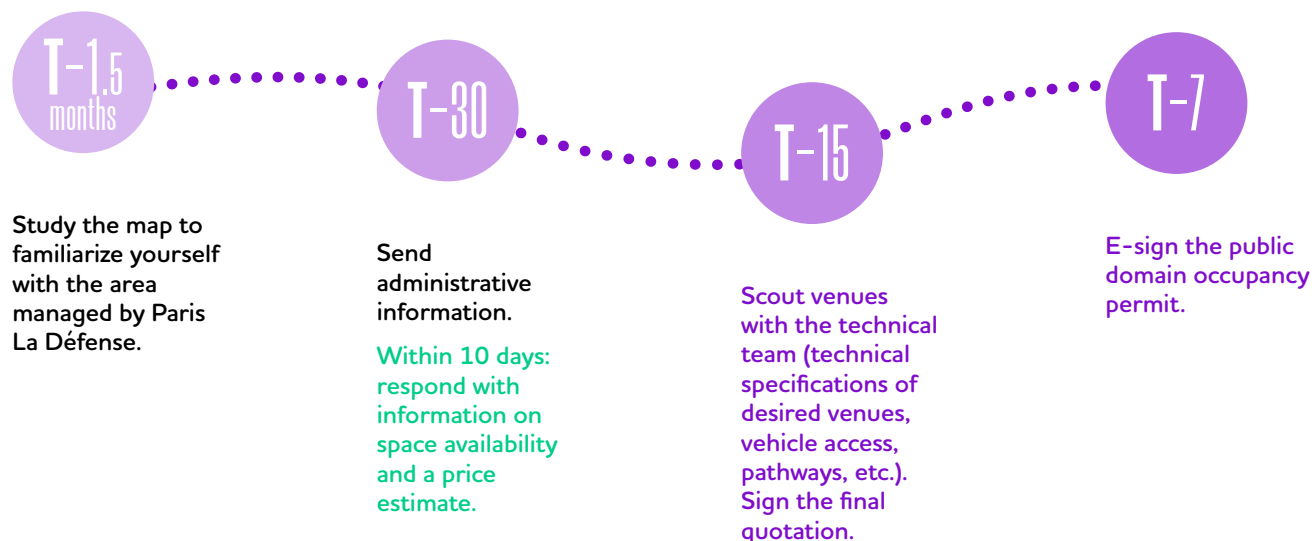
T-1.5 months

Study the map to familiarize yourself with the area managed by Paris La Défense.

T-30

Send administrative information.

Within 10 days: respond with information on space availability and a price estimate.

T-15

Scout venues with the technical team (technical specifications of desired venues, vehicle access, pathways, etc.). Sign the final quotation.

T-7

E-sign the public domain occupancy permit.